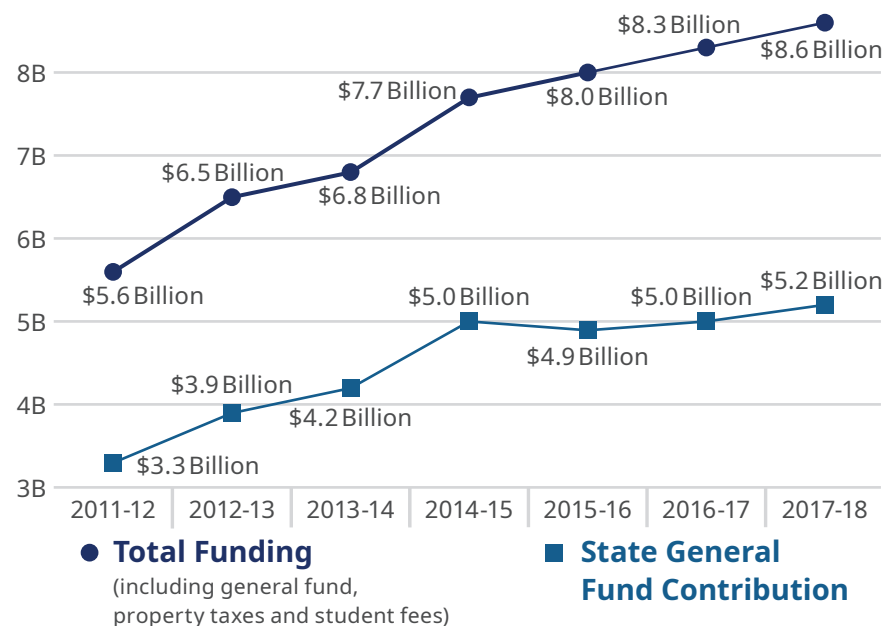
8B
7B
6B
5B
4B
3B

$8.3 Billion
$8.6 Billion
$7.7 Billion
$8.0 Billion
$6.5 Billion
$6.8 Billion
$5.6 Billion
$5.0 Billion
$5.0 Billion
$5.2 Billion
$4.9 Billion
$3.9 Billion
$4.2 Billion
$3.3 Billion

2011-12
2012-13
2013-14
2014-15
2015-16
2016-17
2017-18

Total Funding
(including general fund, property taxes and student fees)

State General Fund Contribution